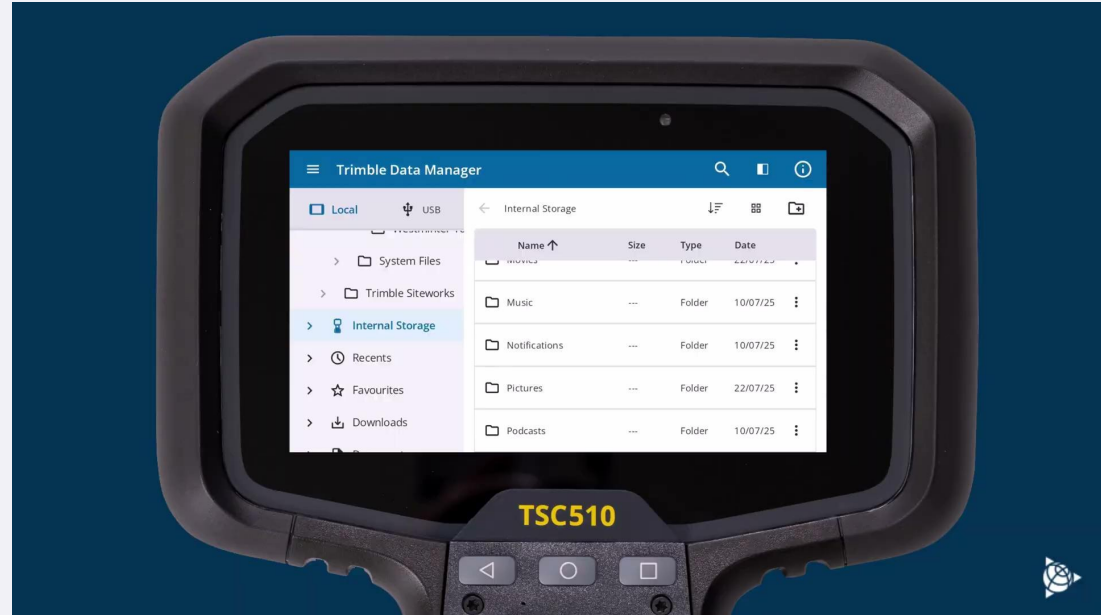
Trimble Data Manager

Local USB

Internal Storage

System Files

Trimble Siteworks

Internal Storage

Recents

Favourites

Downloads

| Name | Size | Type | Date |
|---|---|---|---|
| Music | --- | Folder | 10/07/25 |
| Notifications | --- | Folder | 10/07/25 |
| Pictures | --- | Folder | 22/07/25 |
| Podcasts | --- | Folder | 10/07/25 |

TSC510